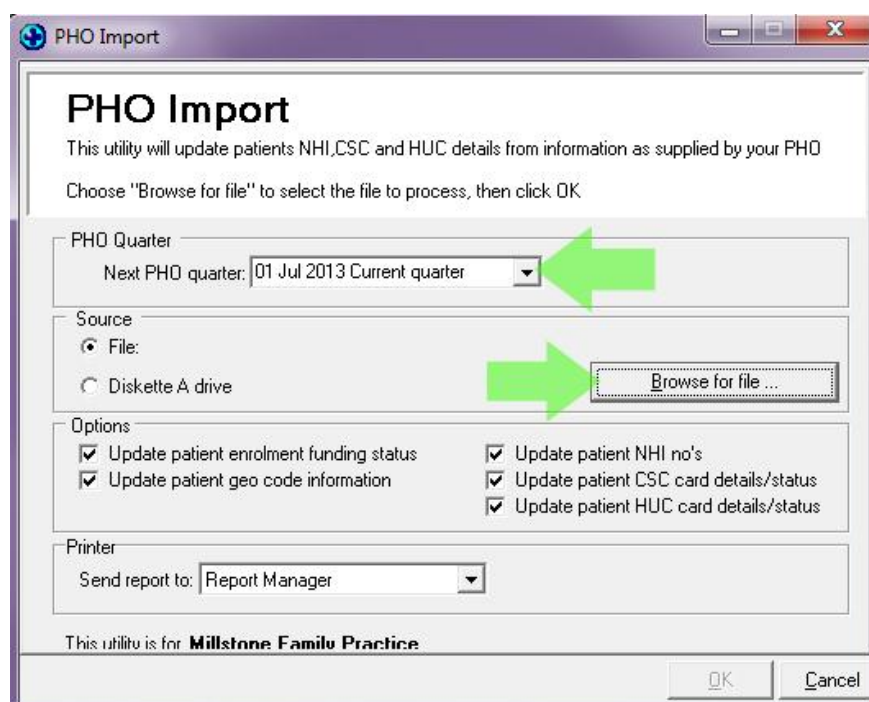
PHO Import

PHO Import

This utility will update patients NHI,CSC and HUC details from information as supplied by your PHO

Choose "Browse for file" to select the file to process, then click OK

PHO Quarter

Next PHO quarter: 01 Jul 2013 Current quarter

Source

File:

Diskette A drive

Browse for file ...

Options

Update patient enrolment funding status

Update patient geo code information

Update patient NHI no's

Update patient CSC card details/status

Update patient HUC card details/status

Printer

Send report to: Report Manager

This utility is for Millstone Family Practice

OK

Cancel